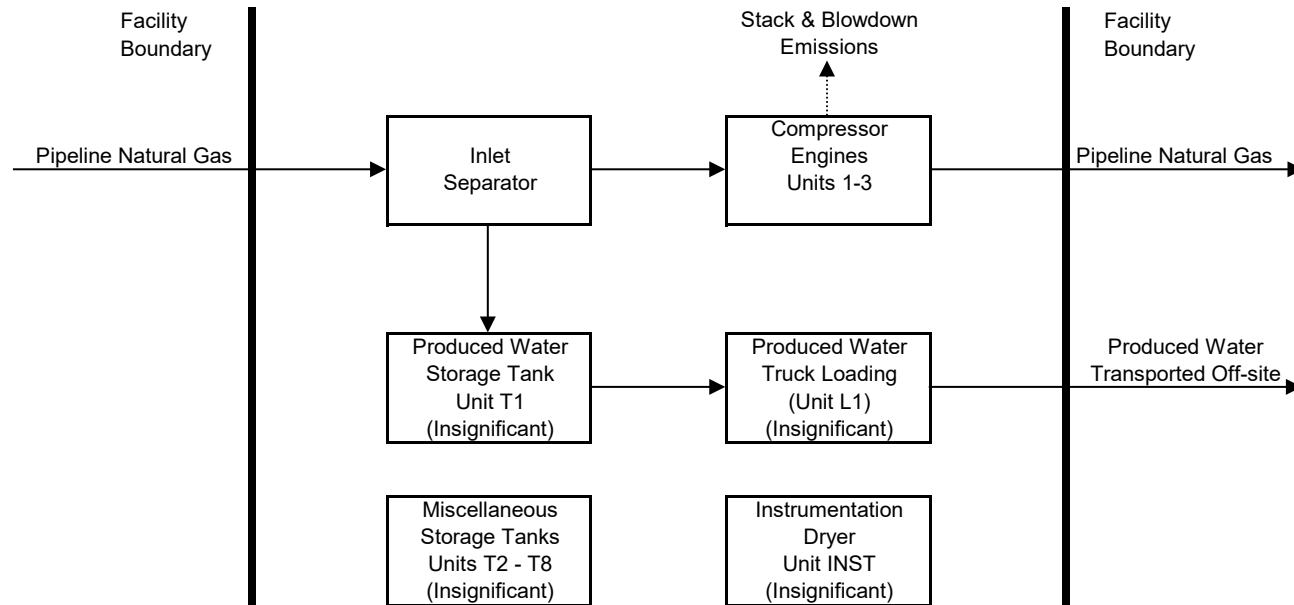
Facility Boundary

Stack & Blowdown Emissions

Facility Boundary

Pipeline Natural Gas

Inlet Separator

Compressor Engines Units 1-3

Pipeline Natural Gas

Produced Water Storage Tank Unit T1 (Insignificant)

Produced Water Truck Loading (Unit L1) (Insignificant)

Produced Water Transported Off-site

Miscellaneous Storage Tanks Units T2 - T8 (Insignificant)

Instrumentation Dryer Unit INST (Insignificant)